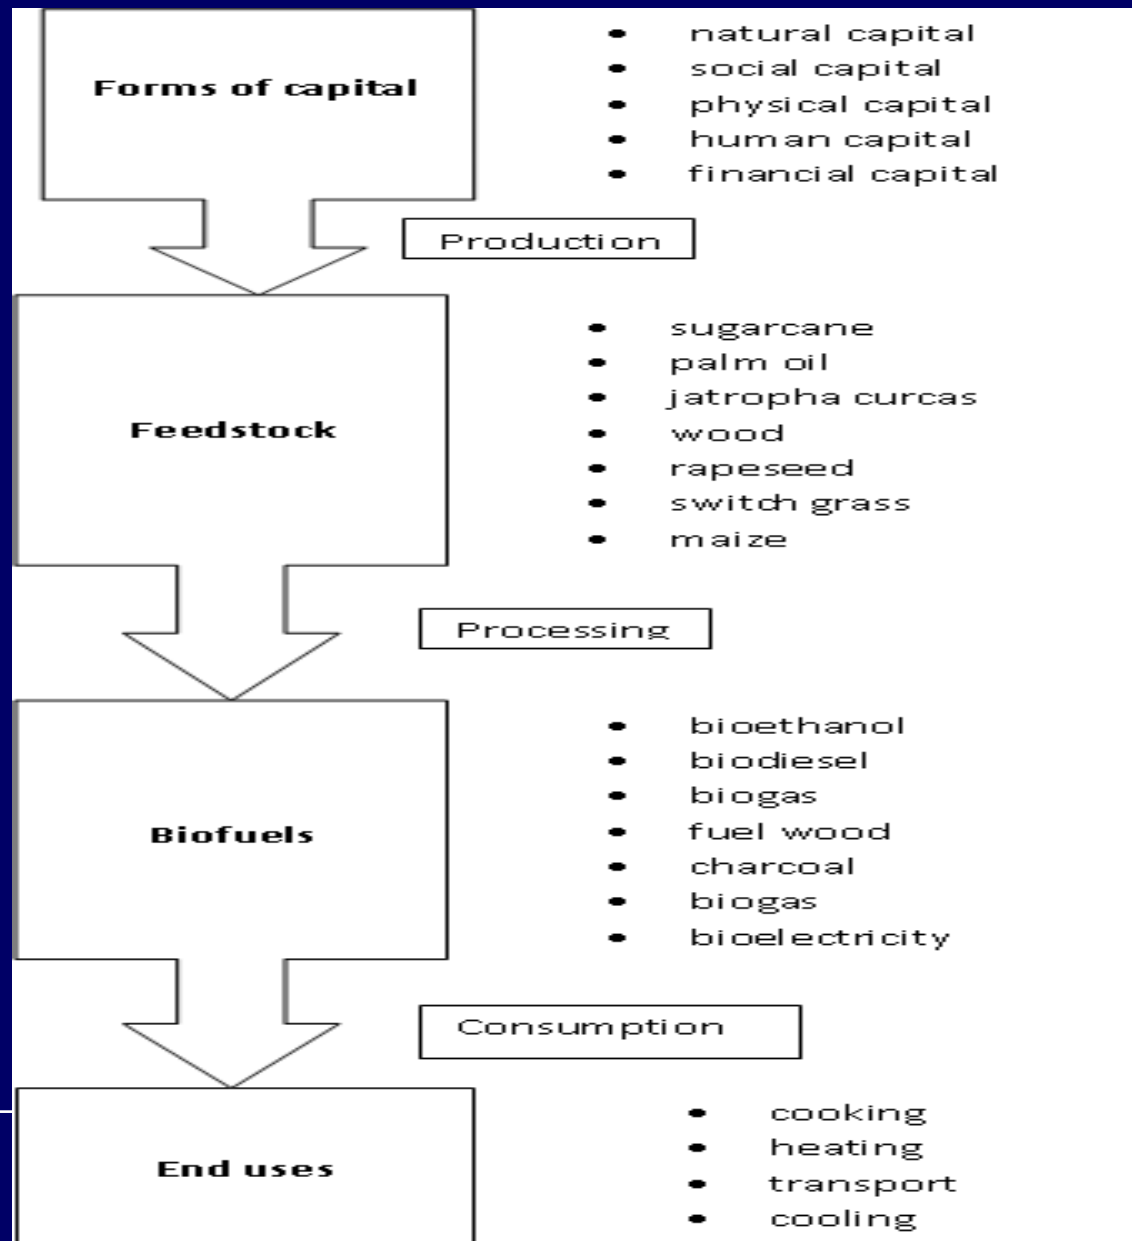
Forms of capital

- natural capital
- social capital
- physical capital
- human capital
- financial capital

Production

Feedstock

- sugarcane
- palm oil
- jatropha curcas
- wood
- rapeseed
- switch grass
- maize

Processing

Biofuels

- bioethanol
- biodiesel
- biogas
- fuel wood
- charcoal
- biogas
- bioelectricity

Consumption

End uses

- cooking
- heating
- transport
- cooling